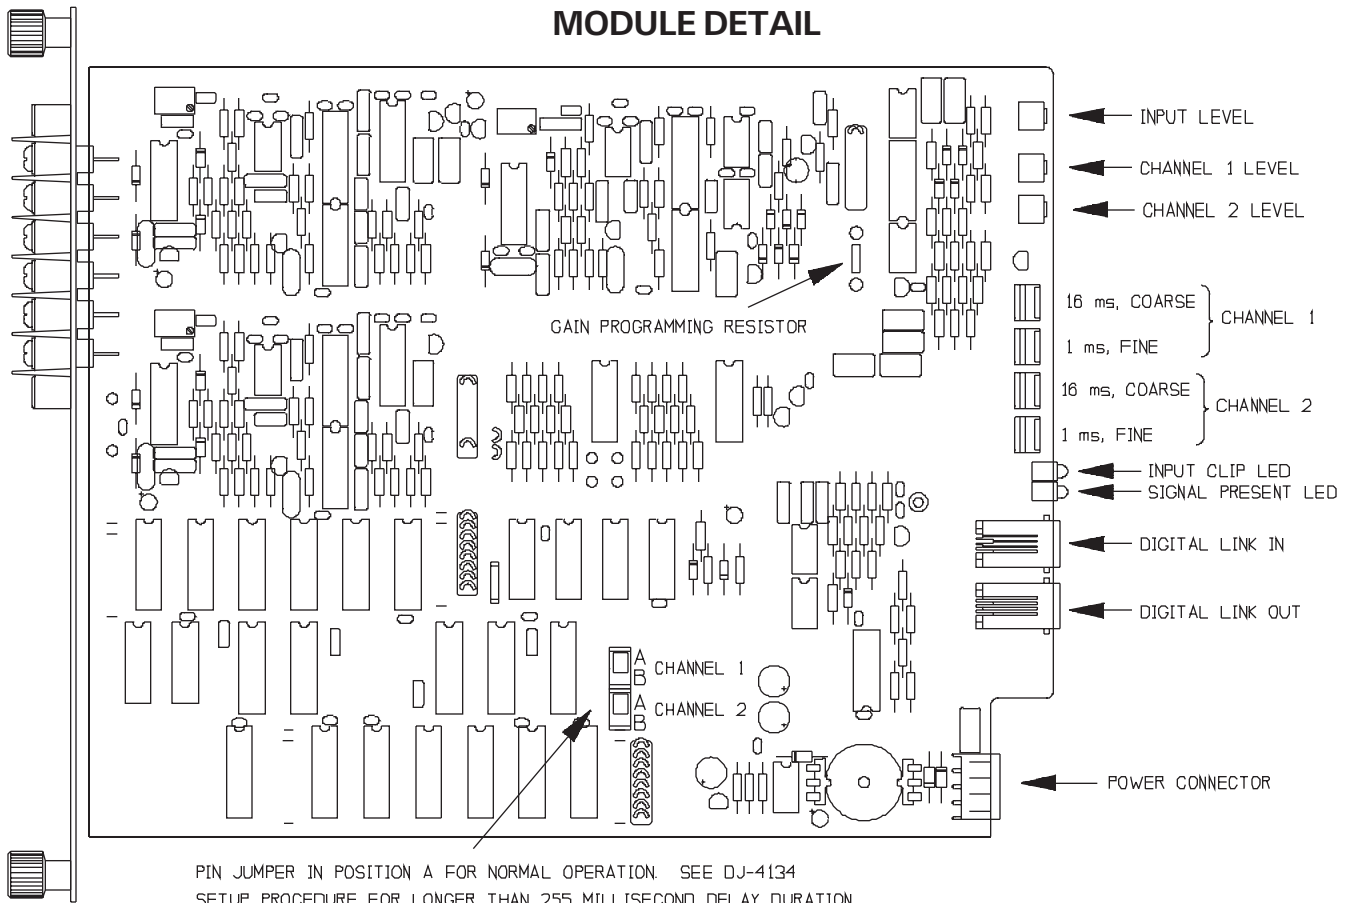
MODULE DETAIL

INPUT LEVEL

CHANNEL 1 LEVEL

CHANNEL 2 LEVEL

GAIN PROGRAMMING RESISTOR

16 ms, COARSE
1 ms, FINE
CHANNEL 1

16 ms, COARSE
1 ms, FINE
CHANNEL 2

INPUT CLIP LED

SIGNAL PRESENT LED

DIGITAL LINK IN

DIGITAL LINK OUT

A
B
CHANNEL 1

A
B
CHANNEL 2

POWER CONNECTOR

PIN JUMPER IN POSITION A FOR NORMAL OPERATION. SEE DJ-4134 SETUP PROCEDURE FOR LONGER THAN 255 MILLISECOND DELAY DURATION.